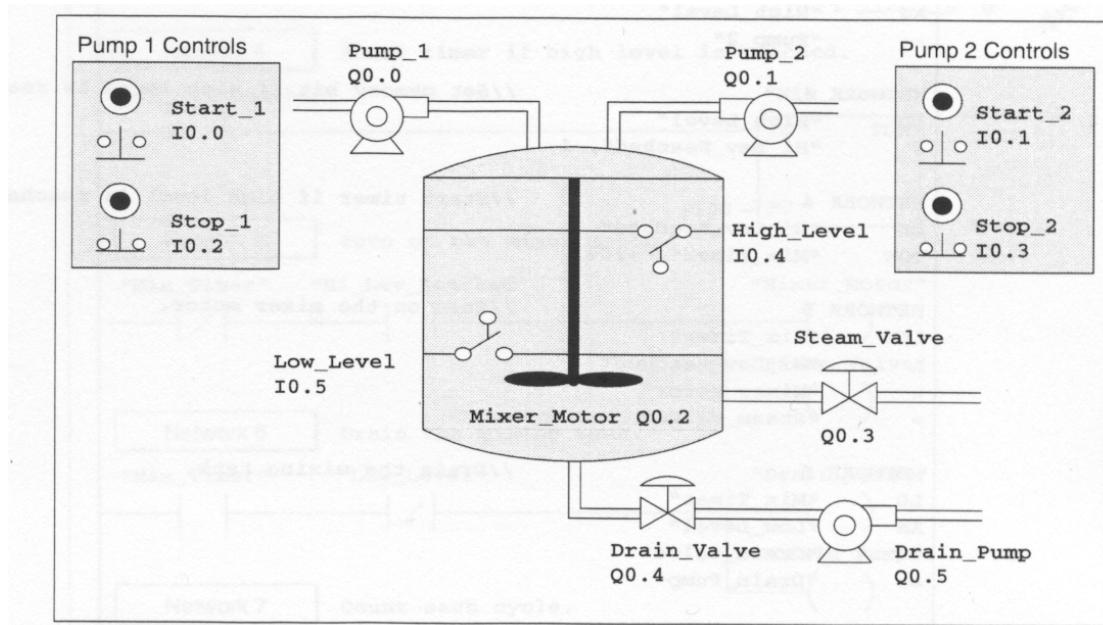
Pump 1 Controls

Start_1
I0.0

Stop_1
I0.2

Pump_1
Q0.0

Pump_2
Q0.1

Pump 2 Controls

Start_2
I0.1

Stop_2
I0.3

High_Level
I0.4

Low_Level
I0.5

Steam_Valve

Mixer_Motor Q0.2

Q0.3

Drain_Valve
Q0.4

Drain_Pump
Q0.5